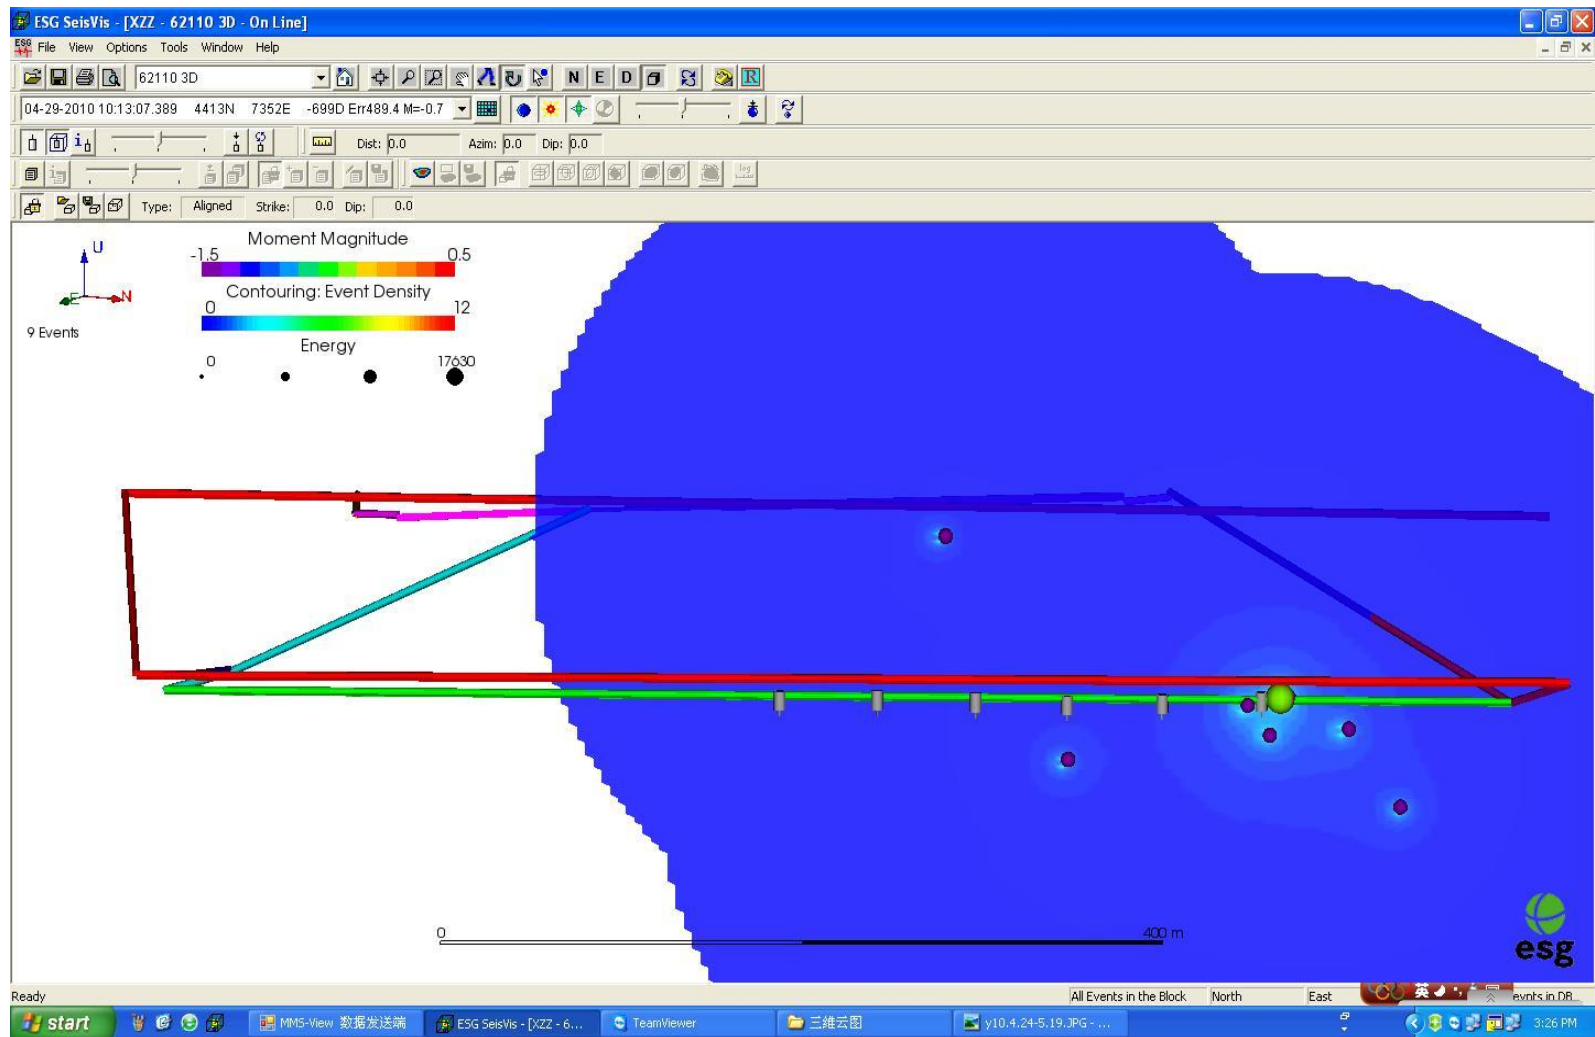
ESG SeisVis - [XZZ - 62110 3D - On Line]

File View Options Tools Window Help

62110 3D

N E D

R

04-29-2010 10:13:07.389 4413N 7352E -699D Err489.4 M=-0.7

Dist: 0.0 Azim: 0.0 Dip: 0.0

Type: Aligned Strike: 0.0 Dip: 0.0

U
E N
9 Events

Moment Magnitude
-1.5 0.5

Contouring: Event Density
0 12

Energy
0 17630

0 400 m

esg

Ready

All Events in the Block North East evnts in DB

start

MMS-View 数据发送端

ESG SeisVis - [XZZ - 6...

TeamViewer

三維云图

y10.4.24-5.19.JPG - ...

3:26 PM